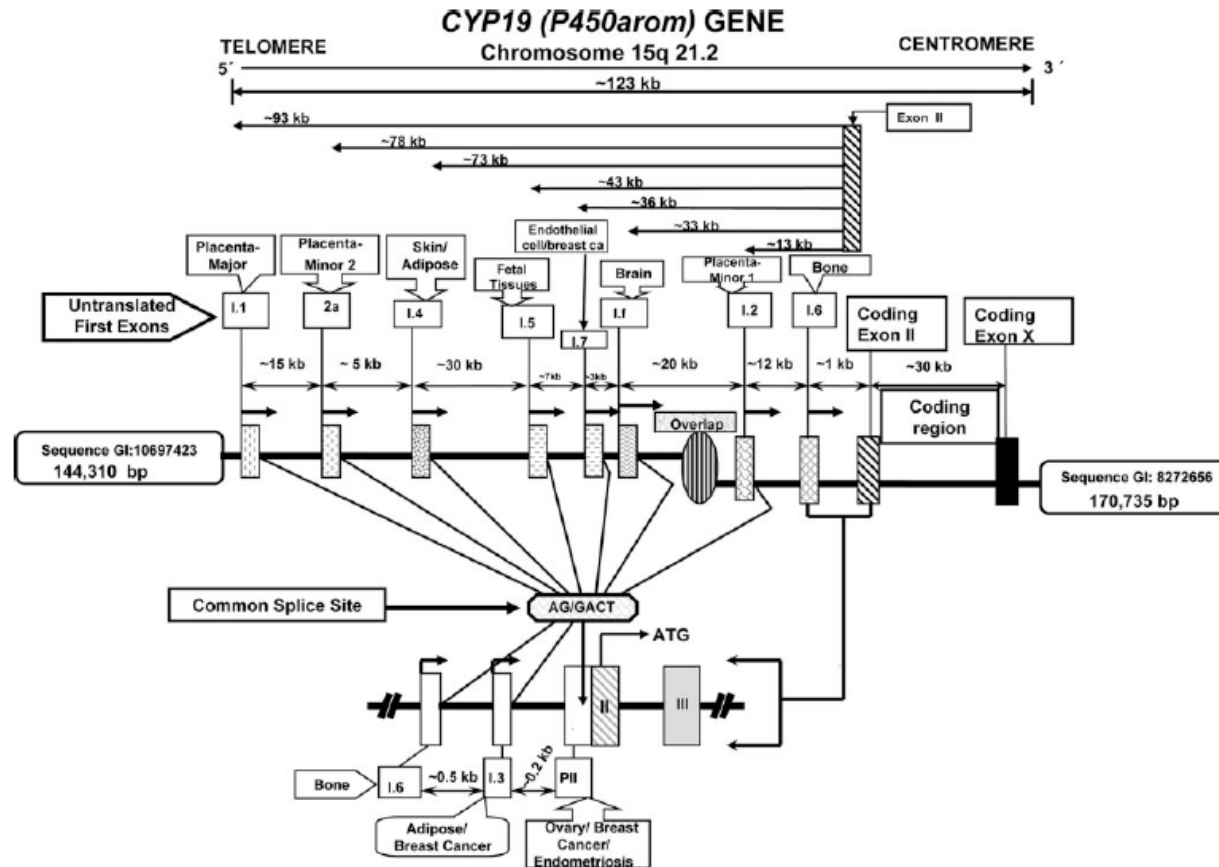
CYP19 (P450arom) GENE

TELOMERE
Chromosome 15q 21.2
CENTROMERE

5´
3´

~123 kb

~93 kb
Exon II
~78 kb
~73 kb
~43 kb
~36 kb
~33 kb
~13 kb

Endothelial cell/breast ca

Placenta-Major
Placenta-Minor 2
Skin/Adipose
Fetal Tissues
Brain
Placenta-Minor 1
Bone

Untranslated First Exons

I.1
2a
I.4
I.5
I.7
I.f
I.2
I.6

Coding Exon II
Coding Exon X

~15 kb
~ 5 kb
~30 kb
~7kb
~3kb
~20 kb
~12 kb
~1 kb
~30 kb

Overlap
Coding region

Sequence GI:10697423
144,310 bp

Sequence GI: 8272656
170,735 bp

Common Splice Site
AG/GACT

ATG

II
III

Bone
I.6
~0.5 kb
I.3
~0.2 kb
PII

Adipose/ Breast Cancer
Ovary/ Breast Cancer/ Endometriosis